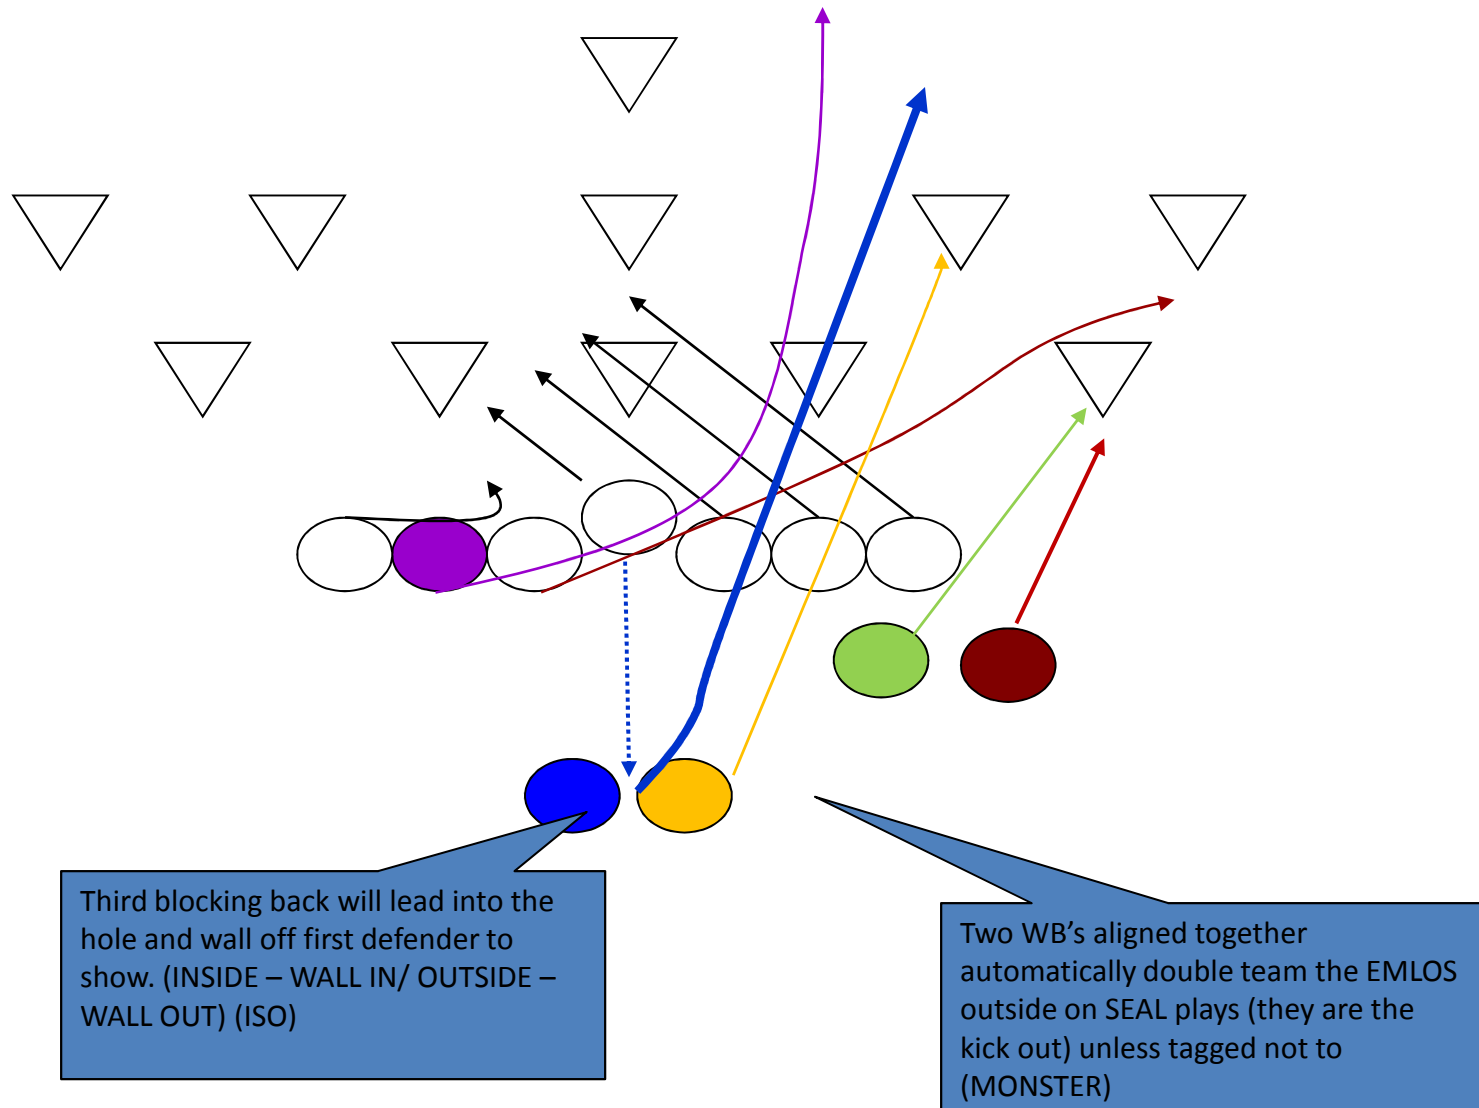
Third blocking back will lead into the hole and wall off first defender to show. (INSIDE – WALL IN/ OUTSIDE – WALL OUT) (ISO)

Two WB’s aligned together automatically double team the EMLOS outside on SEAL plays (they are the kick out) unless tagged not to (MONSTER)